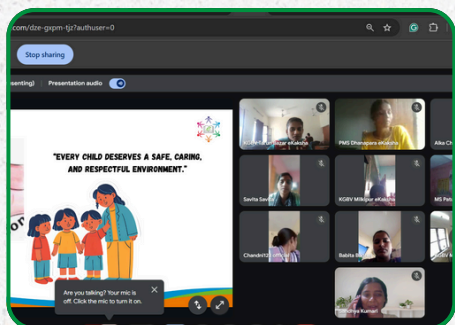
.com/dze-gxpm-tjz?authuser=0

Stop sharing

esenting) Presentation audio

"EVERY CHILD DESERVES A SAFE, CARING, AND RESPECTFUL ENVIRONMENT."

Are you talking? Your mic is off. Click the mic to turn it on.

KGBV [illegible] eKaksha

PMS Dhanapara eKaksha

Alka Ch

Savita Savita

KGBV Mlkipur eKaksha

MS Pa

Chandrik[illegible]

Babita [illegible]

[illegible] Kumari